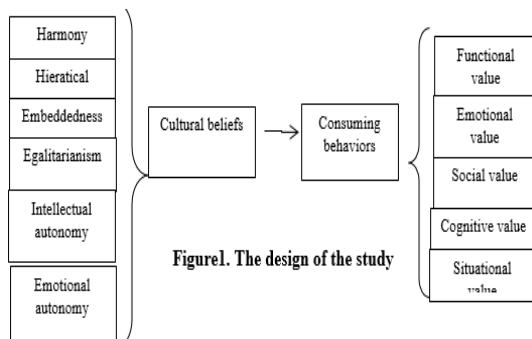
Harmony

Hieratical

Embeddedness

Egalitarianism

Intellectual autonomy

Emotional autonomy

Cultural beliefs

Consuming behaviors

Functional value

Emotional value

Social value

Cognitive value

Situational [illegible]

Figure1. The design of the study